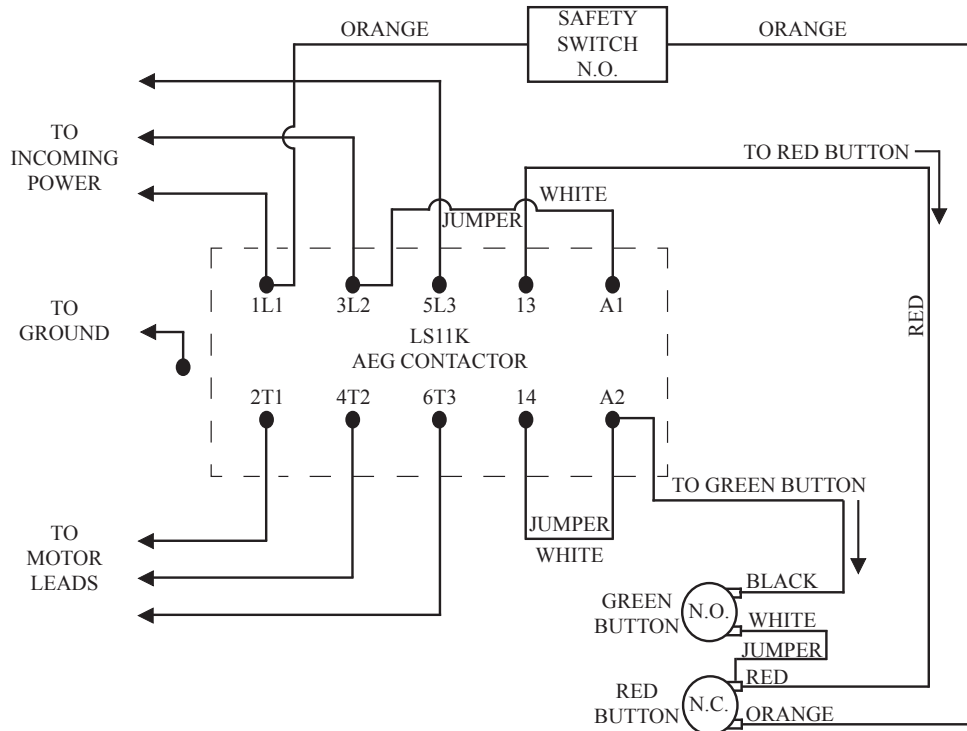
ORANGE
SAFETY SWITCH N.O.
ORANGE

TO INCOMING POWER

TO RED BUTTON

WHITE
JUMPER

1L1
3L2
5L3
13
A1

RED

TO GROUND

LS11K
AEG CONTACTOR

2T1
4T2
6T3
14
A2

TO GREEN BUTTON

TO MOTOR LEADS

JUMPER
WHITE

BLACK
GREEN BUTTON
N.O.
WHITE
JUMPER
RED
RED BUTTON
N.C.
ORANGE